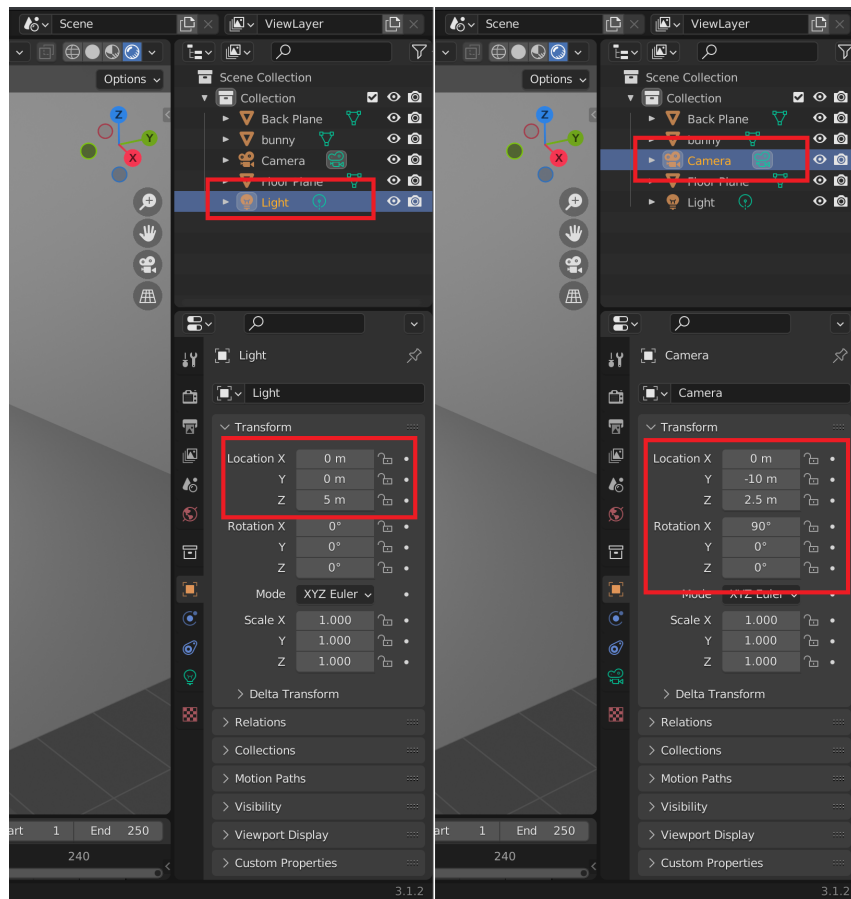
Scene ViewLayer

Options

Scene Collection
Collection
Back Plane
bunny
Camera
Floor Plane
Light

Light

Light

Transform

Location X 0 m
Y 0 m
Z 5 m

Rotation X 0°
Y 0°
Z 0°

Mode XYZ Euler

Scale X 1.000
Y 1.000
Z 1.000

Delta Transform

Relations
Collections
Motion Paths
Visibility
Viewport Display
Custom Properties

art 1 End 250
240

3.1.2

Scene ViewLayer

Options

Scene Collection
Collection
Back Plane
bunny
Camera
Floor Plane
Light

Camera

Camera

Transform

Location X 0 m
Y -10 m
Z 2.5 m

Rotation X 90°
Y 0°
Z 0°

Mode XYZ Euler

Scale X 1.000
Y 1.000
Z 1.000

Delta Transform

Relations
Collections
Motion Paths
Visibility
Viewport Display
Custom Properties

art 1 End 250
240

3.1.2